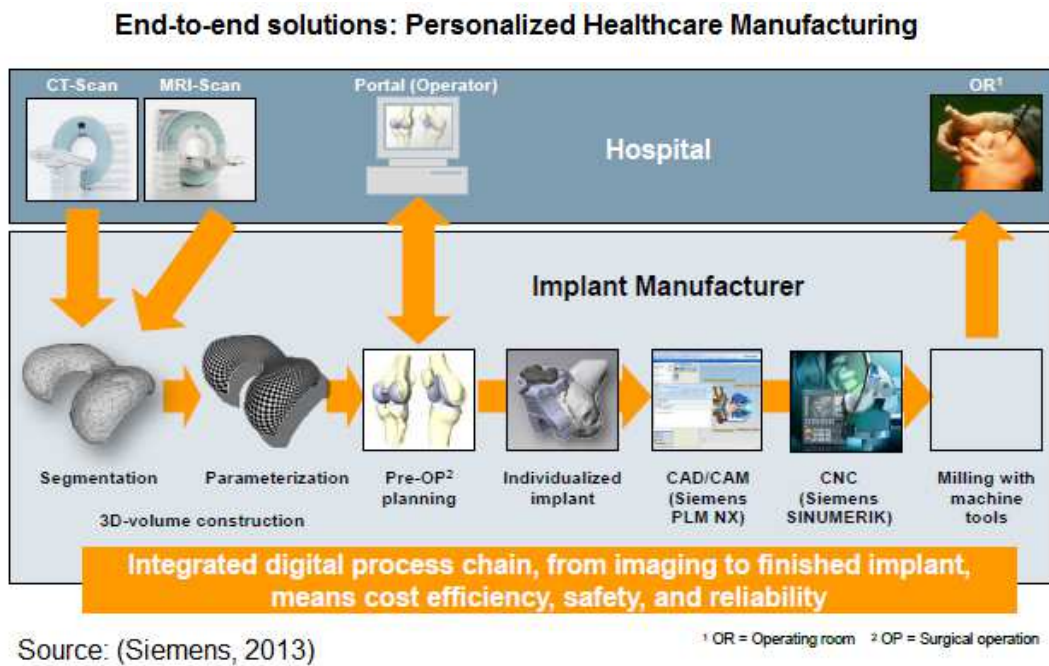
End-to-end solutions: Personalized Healthcare Manufacturing

CT-Scan

MRI-Scan

Portal (Operator)

OR$^1$

Hospital

Implant Manufacturer

Segmentation

Parameterization

3D-volume construction

Pre-OP$^2$ planning

Individualized implant

CAD/CAM (Siemens PLM NX)

CNC (Siemens SINUMERIK)

Milling with machine tools

Integrated digital process chain, from imaging to finished implant, means cost efficiency, safety, and reliability

Source: (Siemens, 2013)

$^1$ OR = Operating room $^2$ OP = Surgical operation